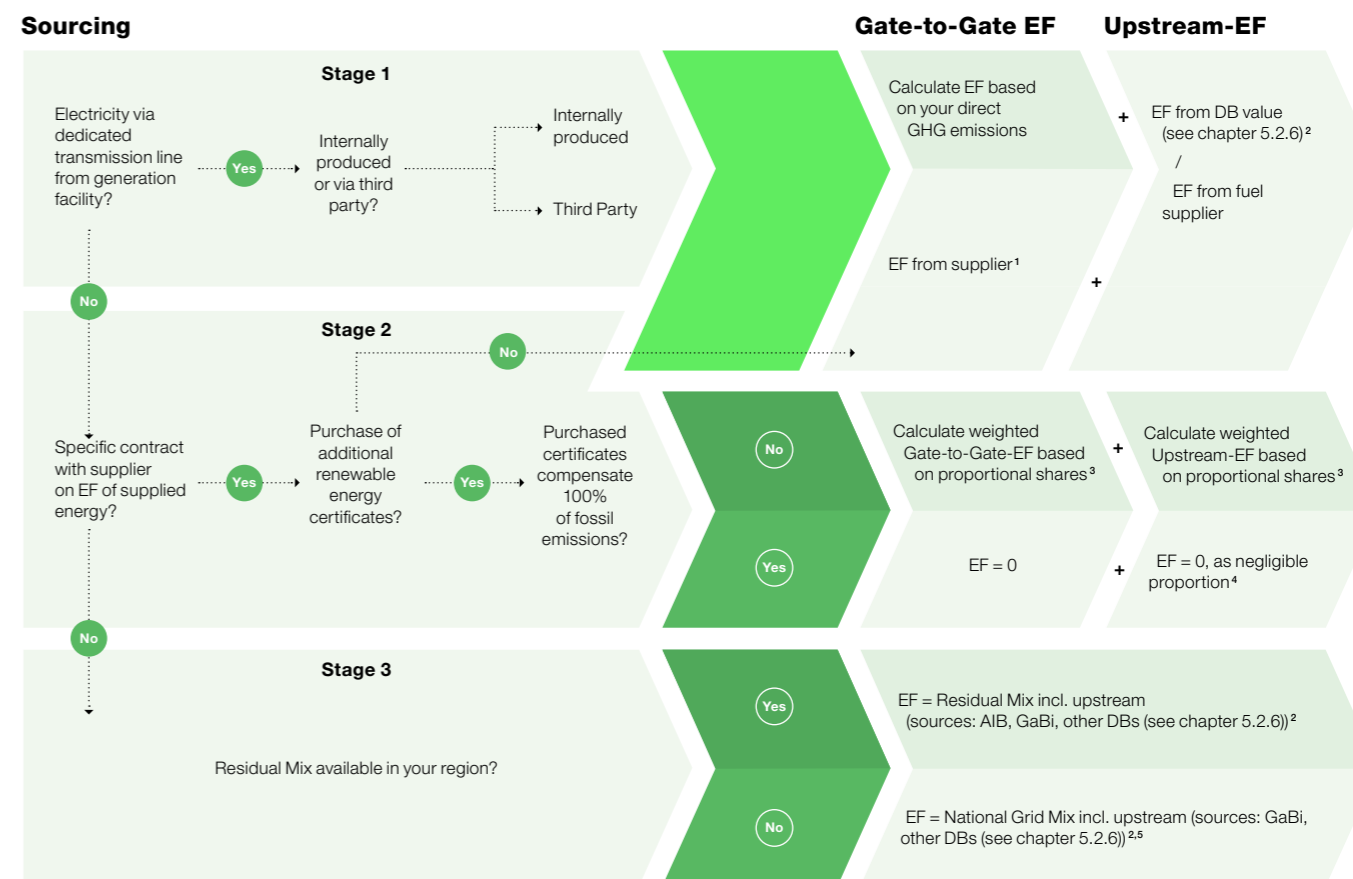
Sourcing

Gate-to-Gate EF

Upstream-EF

Stage 1

Electricity via dedicated transmission line from generation facility?

Yes

Internally produced or via third party?

Internally produced

Third Party

Calculate EF based on your direct GHG emissions

+

EF from DB value (see chapter 5.2.6)$^{2}$
/
EF from fuel supplier

EF from supplier$^{1}$

+

No

Stage 2

No

Specific contract with supplier on EF of supplied energy?

Yes

Purchase of additional renewable energy certificates?

Yes

Purchased certificates compensate 100% of fossil emissions?

No

Calculate weighted Gate-to-Gate-EF based on proportional shares$^{3}$

+

Calculate weighted Upstream-EF based on proportional shares$^{3}$

Yes

EF = 0

+

EF = 0, as negligible proportion$^{4}$

No

Stage 3

Residual Mix available in your region?

Yes

EF = Residual Mix incl. upstream (sources: AIB, GaBi, other DBs (see chapter 5.2.6))$^{2}$

No

EF = National Grid Mix incl. upstream (sources: GaBi, other DBs (see chapter 5.2.6))$^{2,5}$